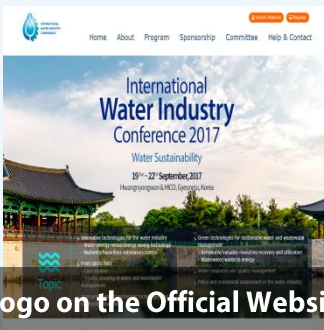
INTERNATIONAL WATER INDUSTRY CONFERENCE

Submit Abstract Register

Home About Program Sponsorship Committee Help & Contact

International Water Industry Conference 2017

Water Sustainability

$19^{th}$ ~ $22^{nd}$ September, 2017

Hwangnyongwon & HICO, Gyeongju, Korea

Innovative technologies for the water industry
Water-energy nexus/energy saving technology
Nutrients/hazardous substances control

Green technologies for sustainable water and wastewater management
Renewable/valuable resources recovery and utilization
Wastewater reuse to energy

From Specific Fields

Water resource and quality management

Topic

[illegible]

ogo on the Official Websi